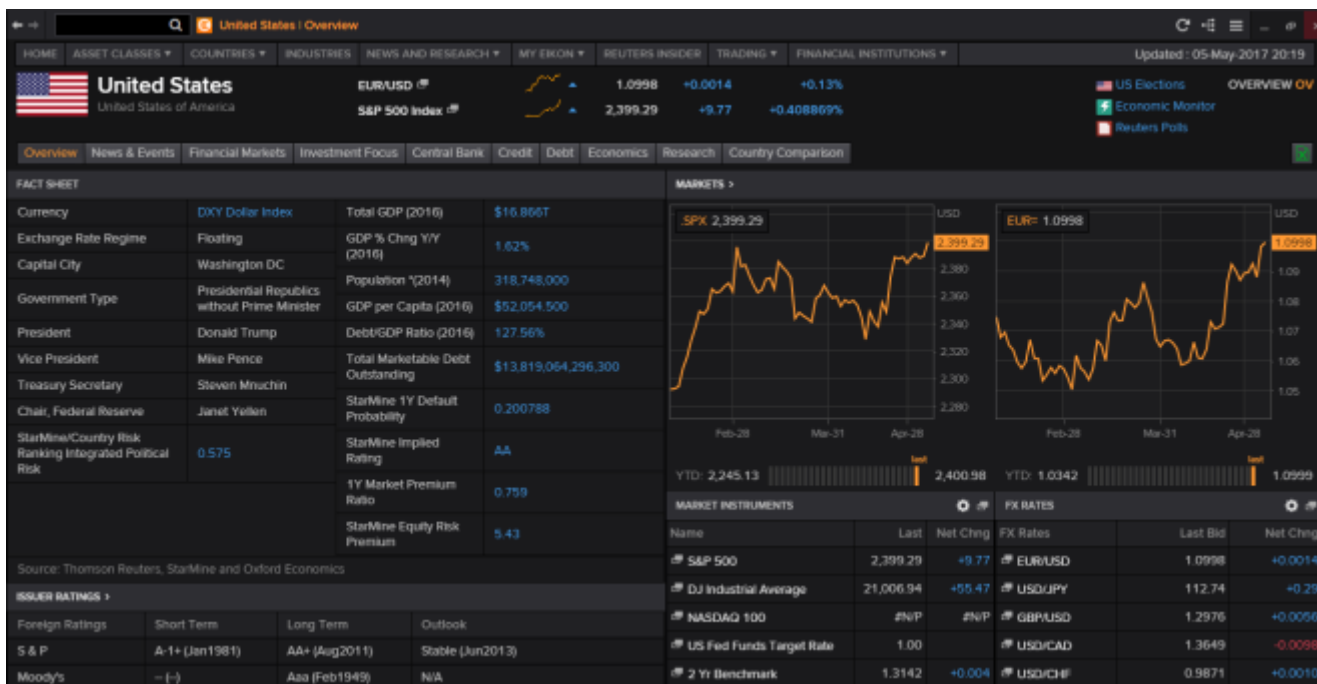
United States | Overview

HOME | ASSET CLASSES ▾ | COUNTRIES ▾ | INDUSTRIES | NEWS AND RESEARCH ▾ | MY EIKON ▾ | REUTERS INSIDER | TRADING ▾ | FINANCIAL INSTITUTIONS ▾

Updated : 05-May-2017 20:19

United States
United States of America

EUR/USD 1.0998 +0.0014 +0.13%
S&P 500 Index 2,399.29 +9.77 +0.408869%

US Elections
Economic Monitor
Reuters Polls

OVERVIEW OV

Overview | News & Events | Financial Markets | Investment Focus | Central Bank | Credit | Debt | Economics | Research | Country Comparison

FACT SHEET

| | | | |
|---|---|---|---|
| Currency | DXY Dollar Index | Total GDP (2016) | $16.866T |
| Exchange Rate Regime | Floating | GDP % Chng Y/Y (2016) | 1.62% |
| Capital City | Washington DC | Population *(2014) | 318,748,000 |
| Government Type | Presidential Republics without Prime Minister | GDP per Capita (2016) | $52,054.500 |
| President | Donald Trump | Debt/GDP Ratio (2016) | 127.56% |
| Vice President | Mike Pence | Total Marketable Debt Outstanding | $13,819,064,296,300 |
| Treasury Secretary | Steven Mnuchin | StarMine 1Y Default Probability | 0.200788 |
| Chair, Federal Reserve | Janet Yellen | StarMine Implied Rating | AA |
| StarMine/Country Risk Ranking Integrated Political Risk | 0.575 | 1Y Market Premium Ratio | 0.759 |
| | | StarMine Equity Risk Premium | 5.43 |

Source: Thomson Reuters, StarMine and Oxford Economics

ISSUER RATINGS ›

| Foreign Ratings | Short Term | Long Term | Outlook |
|---|---|---|---|
| S & P | A-1+ (Jan1981) | AA+ (Aug2011) | Stable (Jun2013) |
| Moody's | -- (--) | Aaa (Feb1949) | N/A |

MARKETS ›

.SPX 2,399.29 USD
2,399.29 2,380 2,360 2,340 2,320 2,300 2,280
Feb-28 Mar-31 Apr-28
YTD: 2,245.13 last 2,400.98

EUR= 1.0998 USD
1.0998 1.09 1.08 1.07 1.06 1.05
Feb-28 Mar-31 Apr-28
YTD: 1.0342 last 1.0999

MARKET INSTRUMENTS

| Name | Last | Net Chng |
|---|---|---|
| S&P 500 | 2,399.29 | +9.77 |
| DJ Industrial Average | 21,006.94 | +55.47 |
| NASDAQ 100 | #N/P | #N/P |
| US Fed Funds Target Rate | 1.00 | |
| 2 Yr Benchmark | 1.3142 | +0.004 |

FX RATES

| FX Rates | Last Bid | Net Chng |
|---|---|---|
| EUR/USD | 1.0998 | +0.0014 |
| USD/JPY | 112.74 | +0.29 |
| GBP/USD | 1.2976 | +0.0056 |
| USD/CAD | 1.3649 | -0.0098 |
| USD/CHF | 0.9871 | +0.0010 |